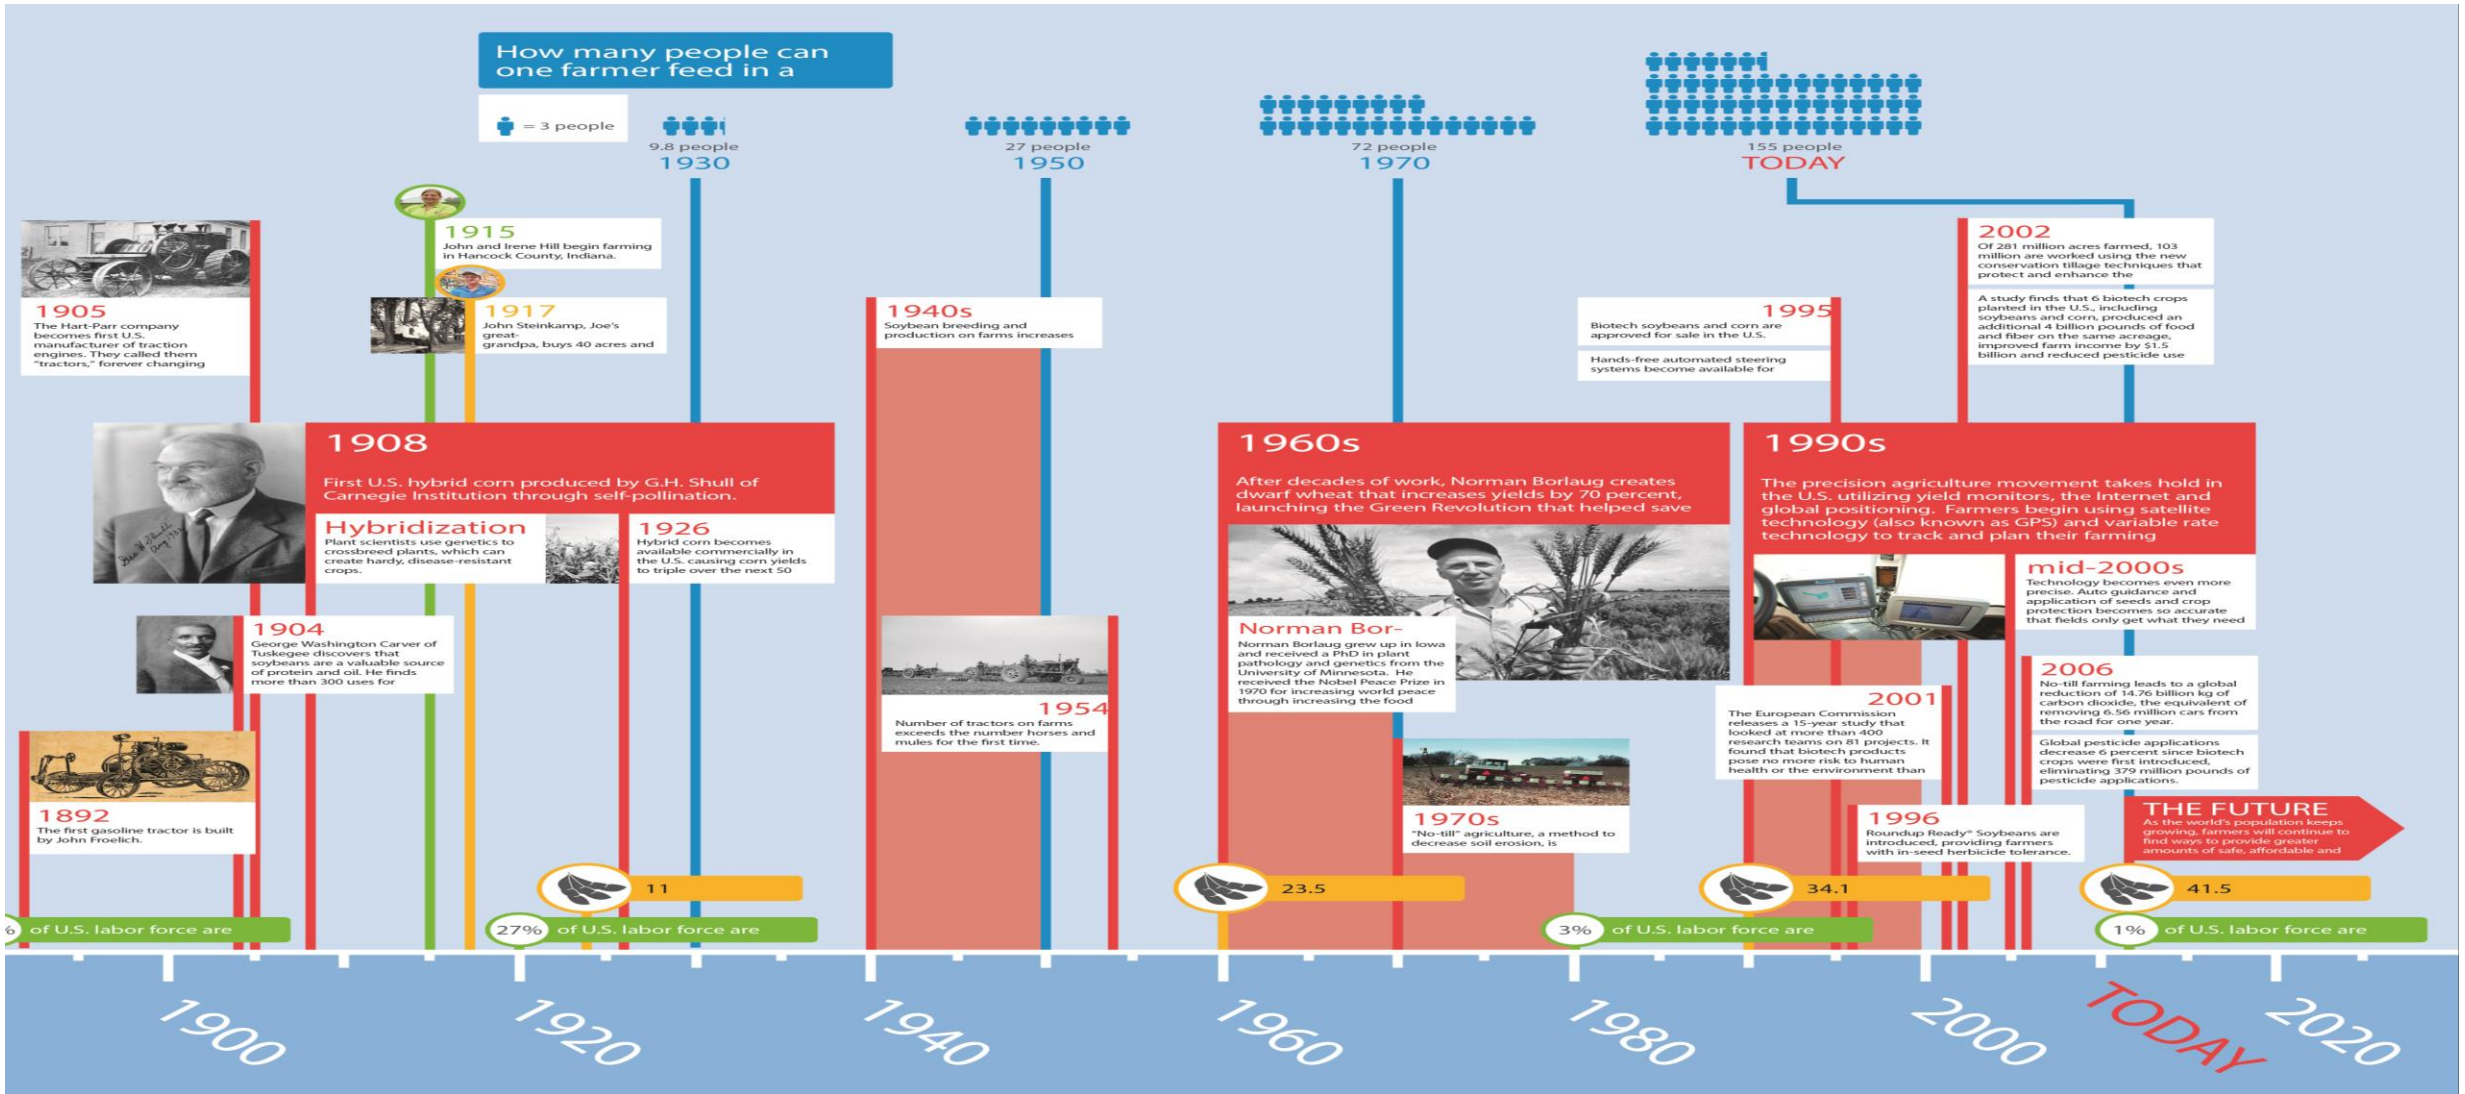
How many people can one farmer feed in a

= 3 people

9.8 people
1930

27 people
1950

72 people
1970

155 people
TODAY

1905
The Hart-Parr company becomes first U.S. manufacturer of traction engines. They called them "tractors," forever changing

1915
John and Irene Hill begin farming in Hancock County, Indiana.

1917
John Steinkamp, Joe's great-grandpa, buys 40 acres and

1940s
Soybean breeding and production on farms increases

1995
Biotech soybeans and corn are approved for sale in the U.S.

Hands-free automated steering systems become available for

2002
Of 281 million acres farmed, 103 million are worked using the new conservation tillage techniques that protect and enhance the

A study finds that 6 biotech crops planted in the U.S., including soybeans and corn, produced an additional 4 billion pounds of food and fiber on the same acreage, improved farm income by $1.5 billion and reduced pesticide use

1908
First U.S. hybrid corn produced by G.H. Shull of Carnegie Institution through self-pollination.

Hybridization
Plant scientists use genetics to crossbreed plants, which can create hardy, disease-resistant crops.

1926
Hybrid corn becomes available commercially in the U.S. causing corn yields to triple over the next 50

1960s
After decades of work, Norman Borlaug creates dwarf wheat that increases yields by 70 percent, launching the Green Revolution that helped save

1990s
The precision agriculture movement takes hold in the U.S. utilizing yield monitors, the Internet and global positioning. Farmers begin using satellite technology (also known as GPS) and variable rate technology to track and plan their farming

mid-2000s
Technology becomes even more precise. Auto guidance and application of seeds and crop protection becomes so accurate that fields only get what they need

1904
George Washington Carver of Tuskegee discovers that soybeans are a valuable source of protein and oil. He finds more than 300 uses for

Norman Bor-
Norman Borlaug grew up in Iowa and received a PhD in plant pathology and genetics from the University of Minnesota. He received the Nobel Peace Prize in 1970 for increasing world peace through increasing the food

1954
Number of tractors on farms exceeds the number horses and mules for the first time.

2001
The European Commission releases a 15-year study that looked at more than 400 research teams on 81 projects. It found that biotech products pose no more risk to human health or the environment than

2006
No-till farming leads to a global reduction of 14.76 billion kg of carbon dioxide, the equivalent of removing 6.56 million cars from the road for one year.

Global pesticide applications decrease 6 percent since biotech crops were first introduced, eliminating 379 million pounds of pesticide applications.

1892
The first gasoline tractor is built by John Froelich.

1970s
"No-till" agriculture, a method to decrease soil erosion, is

1996
Roundup Ready® Soybeans are introduced, providing farmers with in-seed herbicide tolerance.

THE FUTURE
As the world's population keeps growing, farmers will continue to find ways to provide greater amounts of safe, affordable and

11

23.5

34.1

41.5

% of U.S. labor force are

27% of U.S. labor force are

3% of U.S. labor force are

1% of U.S. labor force are

1900
1920
1940
1960
1980
2000
TODAY
2020